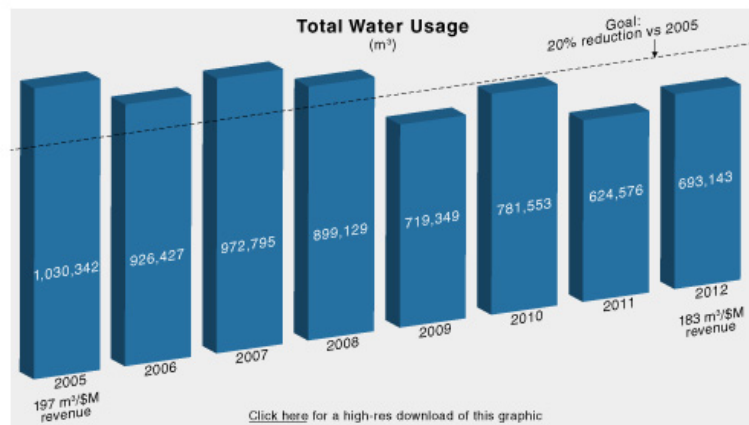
Total Water Usage
($m^3$)

Goal:
20% reduction vs 2005

1,030,342
2005
197 $m^3$/\$M revenue

926,427
2006

972,795
2007

899,129
2008

719,349
2009

781,553
2010

624,576
2011

693,143
2012
183 $m^3$/\$M revenue

Click here for a high-res download of this graphic